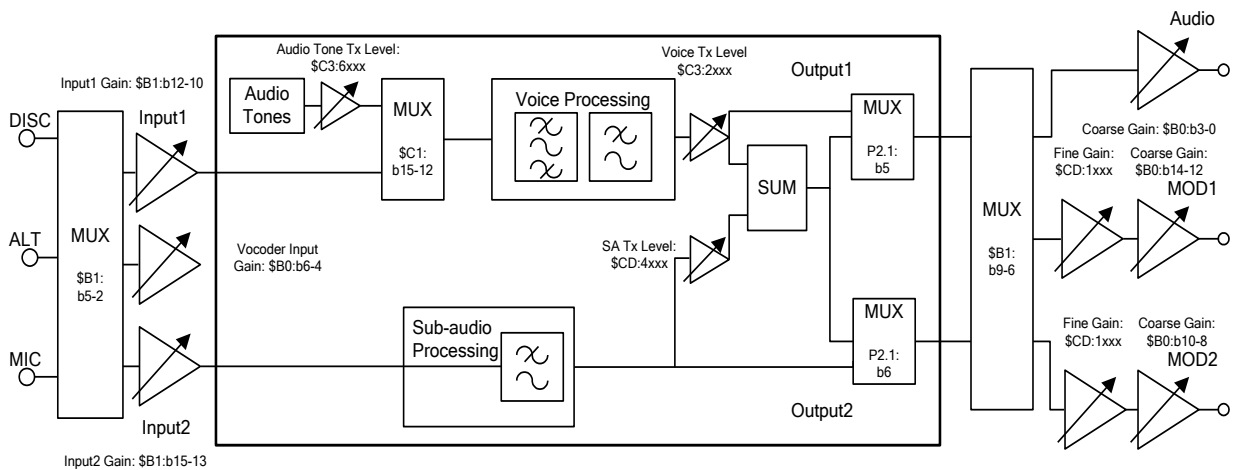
Audio Tone Tx Level: \$C3:6xxx

Voice Tx Level \$C3:2xxx

Output1

Audio

Input1 Gain: \$B1:b12-10

Audio Tones

MUX

\$C1: b15-12

Voice Processing

MUX

P2.1: b5

Coarse Gain: \$B0:b3-0

DISC

Input1

SUM

Fine Gain: \$CD:1xxx

Coarse Gain: \$B0:b14-12

MOD1

ALT

MUX

\$B1: b5-2

Vocoder Input Gain: \$B0:b6-4

SA Tx Level: \$CD:4xxx

MUX

\$B1: b9-6

MUX

P2.1: b6

Fine Gain: \$CD:1xxx

Coarse Gain: \$B0:b10-8

MOD2

MIC

Sub-audio Processing

Input2

Output2

Input2 Gain: \$B1:b15-13